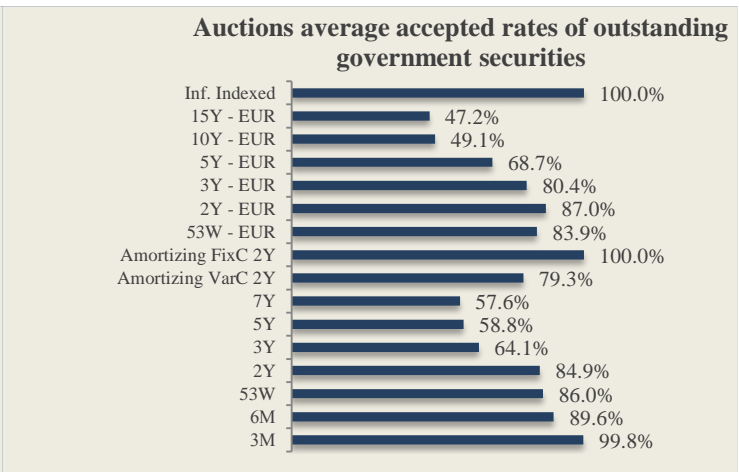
Auctions average accepted rates of outstanding government securities

| Security | Rate |
|---|---|
| Inf. Indexed | 100.0% |
| 15Y - EUR | 47.2% |
| 10Y - EUR | 49.1% |
| 5Y - EUR | 68.7% |
| 3Y - EUR | 80.4% |
| 2Y - EUR | 87.0% |
| 53W - EUR | 83.9% |
| Amortizing FixC 2Y | 100.0% |
| Amortizing VarC 2Y | 79.3% |
| 7Y | 57.6% |
| 5Y | 58.8% |
| 3Y | 64.1% |
| 2Y | 84.9% |
| 53W | 86.0% |
| 6M | 89.6% |
| 3M | 99.8% |